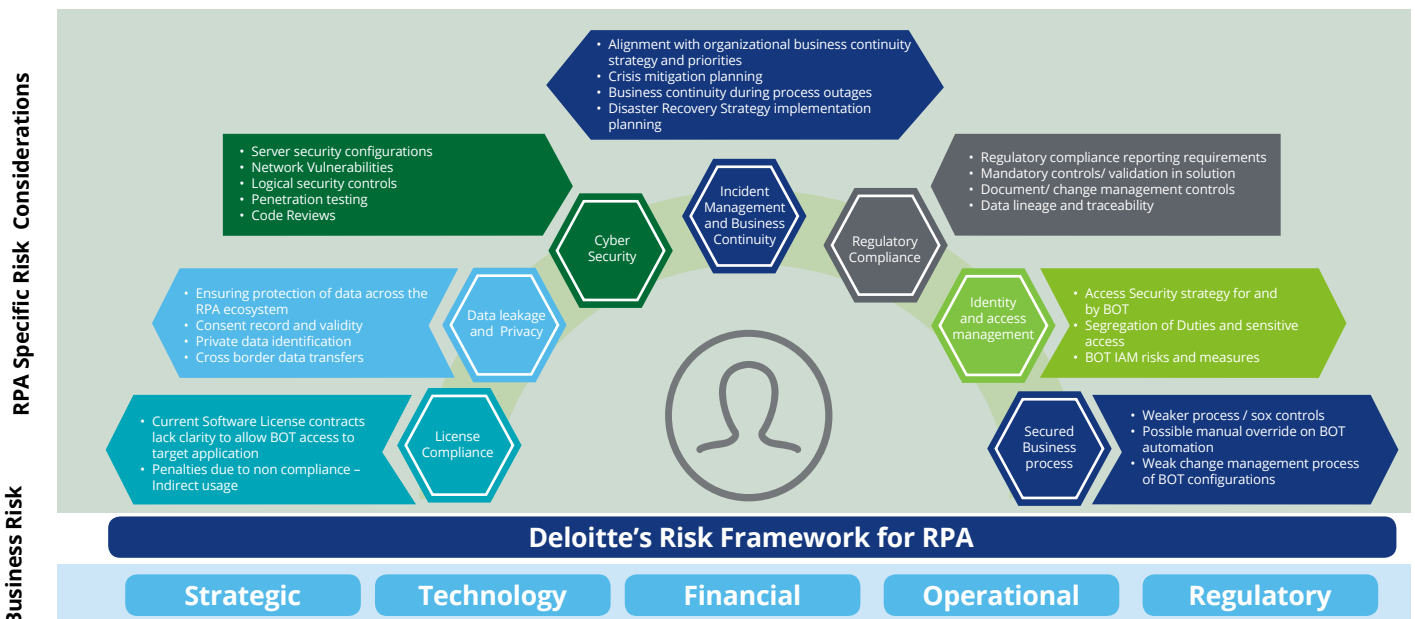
RPA Specific Risk Considerations

• Alignment with organizational business continuity strategy and priorities
• Crisis mitigation planning
• Business continuity during process outages
• Disaster Recovery Strategy implementation planning

• Server security configurations
• Network Vulnerabilities
• Logical security controls
• Penetration testing
• Code Reviews

Incident Management and Business Continuity

• Regulatory compliance reporting requirements
• Mandatory controls/ validation in solution
• Document/ change management controls
• Data lineage and traceability

Cyber Security

Regulatory Compliance

• Ensuring protection of data across the RPA ecosystem
• Consent record and validity
• Private data identification
• Cross border data transfers

Data leakage and Privacy

Identity and access management

• Access Security strategy for and by BOT
• Segregation of Duties and sensitive access
• BOT IAM risks and measures

• Current Software License contracts lack clarity to allow BOT access to target application
• Penalties due to non compliance – Indirect usage

License Compliance

Secured Business process

• Weaker process / sox controls
• Possible manual override on BOT automation
• Weak change management process of BOT configurations

Deloitte’s Risk Framework for RPA

Business Risk

Strategic

Technology

Financial

Operational

Regulatory